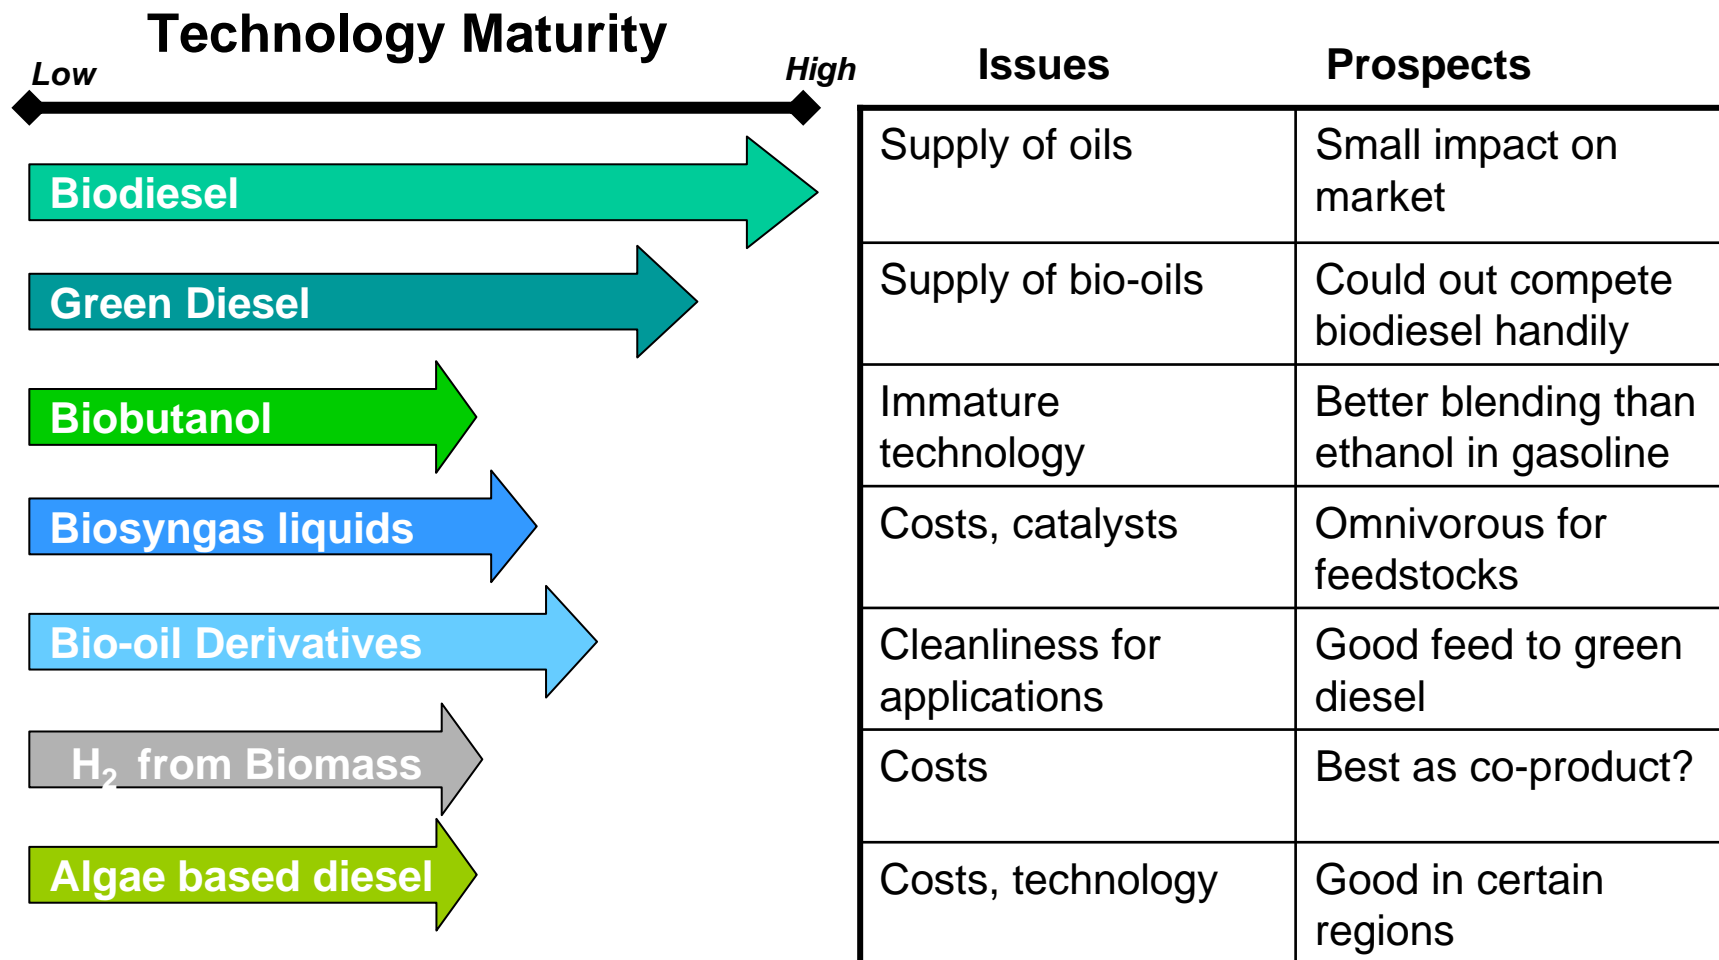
Technology Maturity

Low

High

Biodiesel

Green Diesel

Biobutanol

Biosyngas liquids

Bio-oil Derivatives

$H_2$ from Biomass

Algae based diesel

| Issues | Prospects |
|---|---|
| Supply of oils | Small impact on market |
| Supply of bio-oils | Could out compete biodiesel handily |
| Immature technology | Better blending than ethanol in gasoline |
| Costs, catalysts | Omnivorous for feedstocks |
| Cleanliness for applications | Good feed to green diesel |
| Costs | Best as co-product? |
| Costs, technology | Good in certain regions |